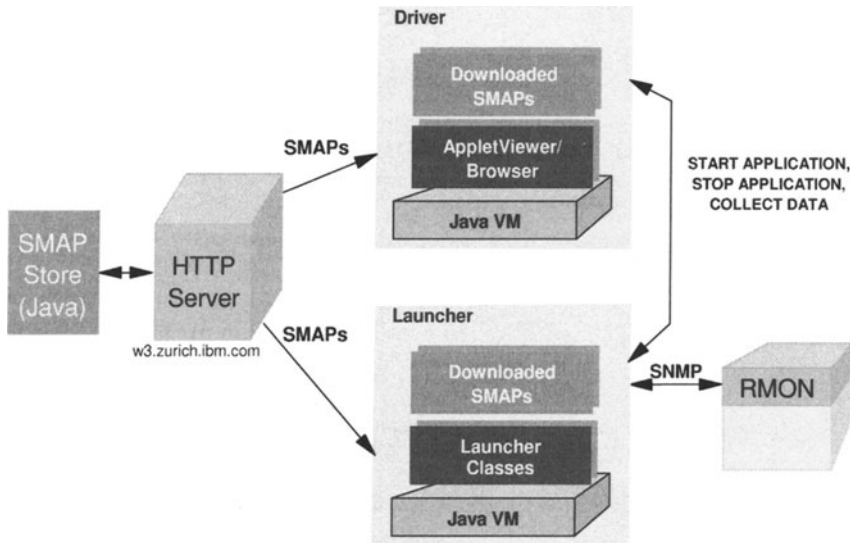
Driver

Downloaded SMAPs

AppletViewer/ Browser

Java VM

SMAPs

START APPLICATION, STOP APPLICATION, COLLECT DATA

SMAP Store (Java)

HTTP Server

w3.zurich.ibm.com

SMAPs

Launcher

Downloaded SMAPs

Launcher Classes

Java VM

SNMP

RMON